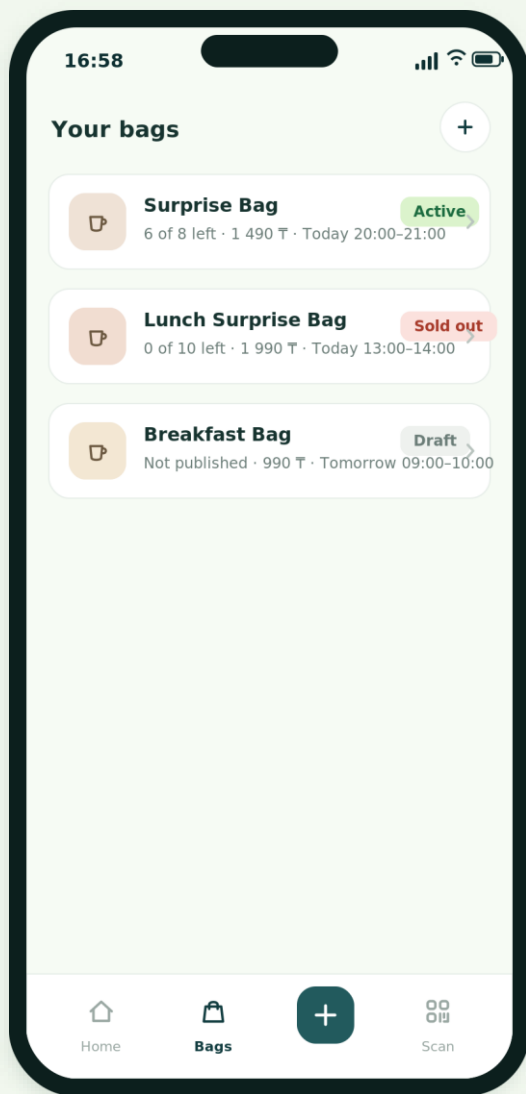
16:58

Your bags

+

Surprise Bag
6 of 8 left · 1 490 ₸ · Today 20:00–21:00
Active

Lunch Surprise Bag
0 of 10 left · 1 990 ₸ · Today 13:00–14:00
Sold out

Breakfast Bag
Not published · 990 ₸ · Tomorrow 09:00–10:00
Draft

Home
Bags
+
Scan